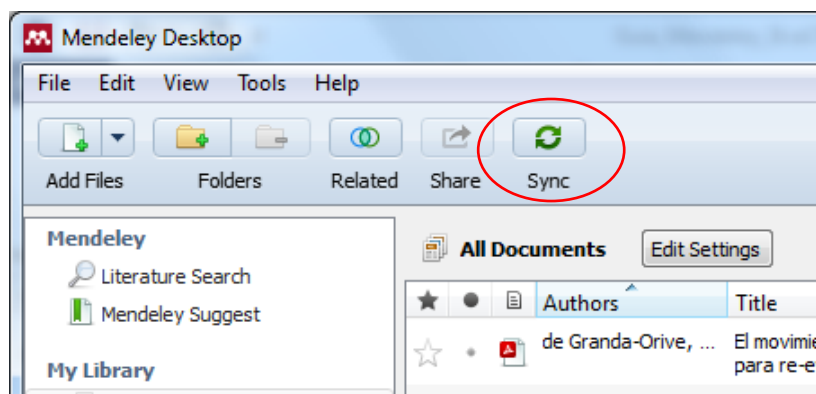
Mendeley Desktop

File Edit View Tools Help

Add Files Folders Related Share Sync

Mendeley
Literature Search
Mendeley Suggest

My Library

All Documents Edit Settings

| ★ | ● | | Authors | Title |
|---|---|---|---|---|
| ☆ | • | | de Granda-Orive, ... | El movimie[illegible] para re-e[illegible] |